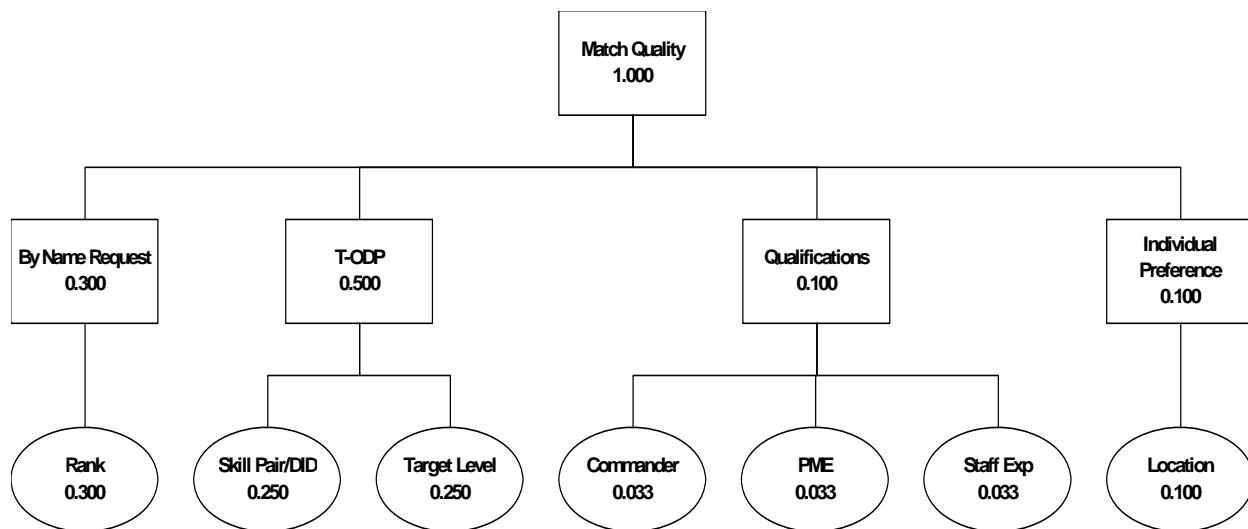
Match Quality
1.000

By Name Request
0.300

T-ODP
0.500

Qualifications
0.100

Individual Preference
0.100

Rank
0.300

Skill Pair/DID
0.250

Target Level
0.250

Commander
0.033

PME
0.033

Staff Exp
0.033

Location
0.100